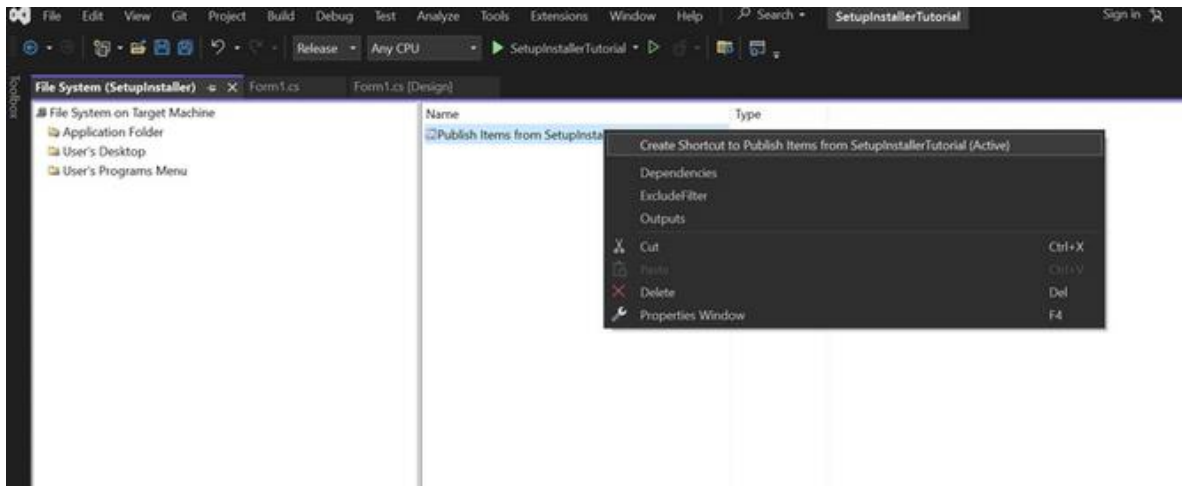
File Edit View Git Project Build Debug Test Analyze Tools Extensions Window Help Search SetupInstallerTutorial Sign in

Release Any CPU SetupInstallerTutorial

Toolbox

File System (SetupInstaller) Form1.cs Form1.cs [Design]

File System on Target Machine
Application Folder
User's Desktop
User's Programs Menu

Name Type
Publish Items from SetupInsta

Create Shortcut to Publish Items from SetupInstallerTutorial (Active)
Dependencies
ExcludeFilter
Outputs
Cut Ctrl+X
Paste Ctrl+V
Delete Del
Properties Window F4